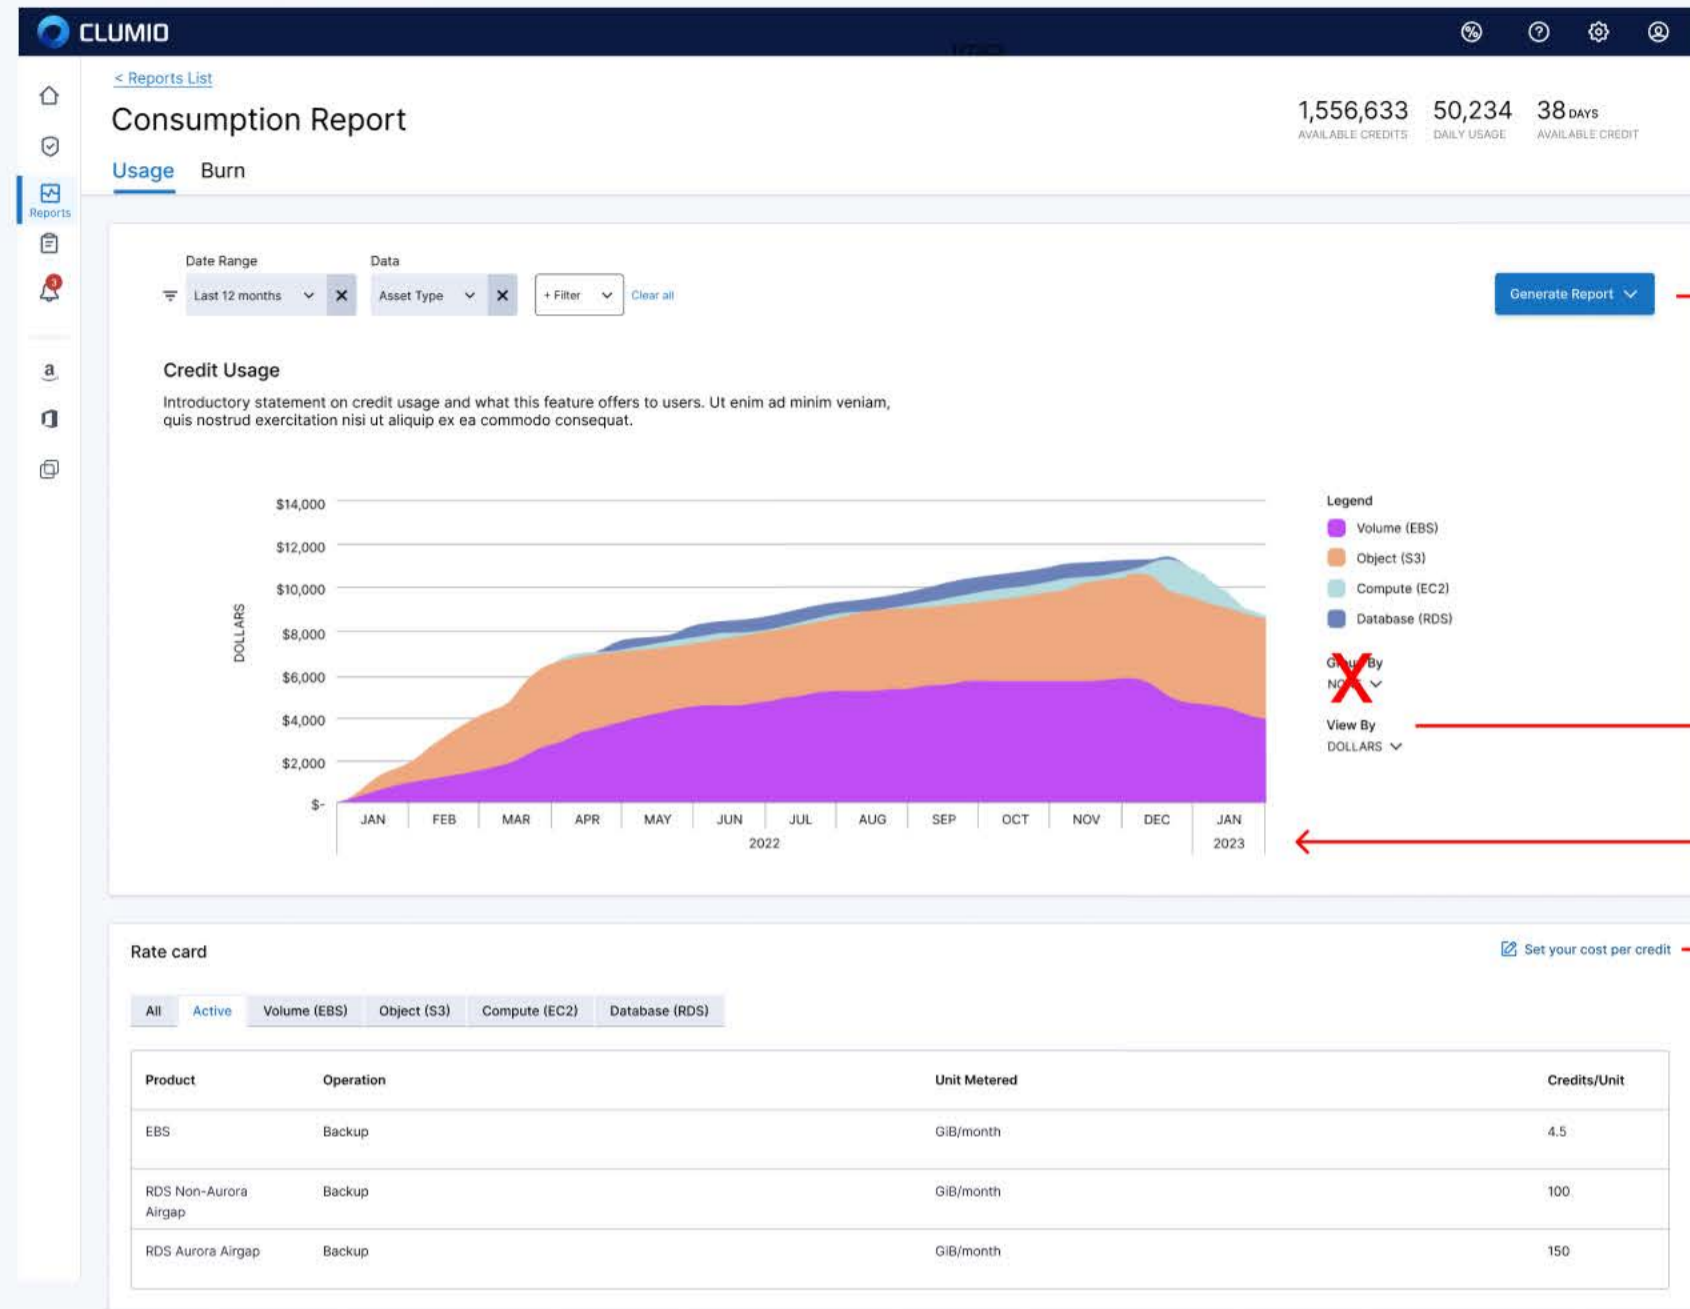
CLUMIO

Reports

< Reports List

Consumption Report

1,556,633 AVAILABLE CREDITS
50,234 DAILY USAGE
38 DAYS AVAILABLE CREDIT

Usage Burn

Date Range
Last 12 months
Data
Asset Type
+ Filter
Clear all

Generate Report

Credit Usage

Introductory statement on credit usage and what this feature offers to users. Ut enim ad minim veniam, quis nostrud exercitation nisi ut aliquip ex ea commodo consequat.

DOLLARS
$14,000
$12,000
$10,000
$8,000
$6,000
$4,000
$2,000
$-
JAN FEB MAR APR MAY JUN JUL AUG SEP OCT NOV DEC JAN
2022 2023

Legend
Volume (EBS)
Object (S3)
Compute (EC2)
Database (RDS)

G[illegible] By
N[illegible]

View By
DOLLARS

Rate card

Set your cost per credit

All Active Volume (EBS) Object (S3) Compute (EC2) Database (RDS)

| Product | Operation | Unit Metered | Credits/Unit |
|---|---|---|---|
| EBS | Backup | GiB/month | 4.5 |
| RDS Non-Aurora Airgap | Backup | GiB/month | 100 |
| RDS Aurora Airgap | Backup | GiB/month | 150 |